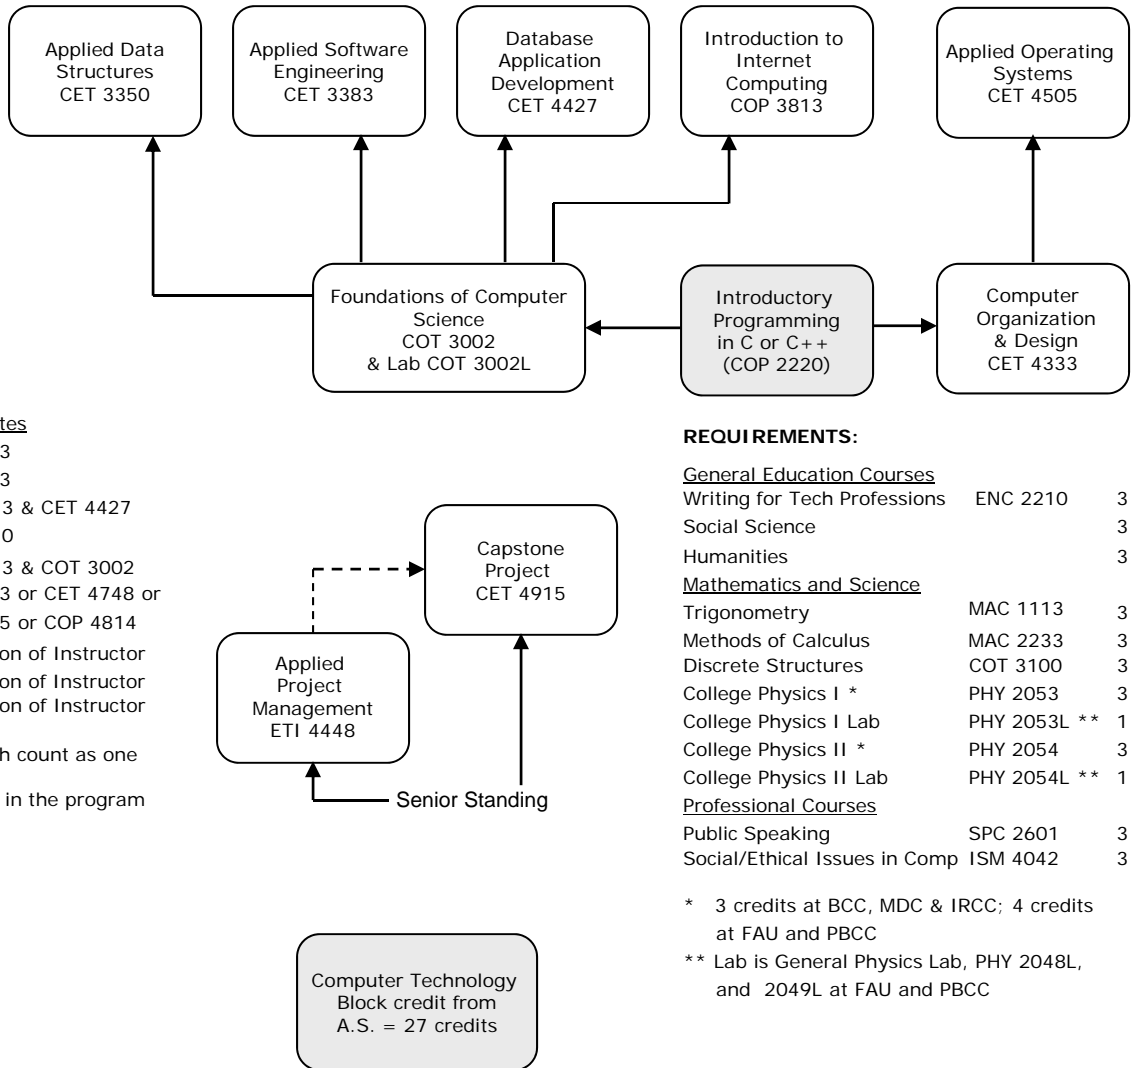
Applied Data Structures CET 3350

Applied Software Engineering CET 3383

Database Application Development CET 4427

Introduction to Internet Computing COP 3813

Applied Operating Systems CET 4505

Foundations of Computer Science COT 3002 & Lab COT 3002L

Introductory Programming in C or C++ (COP 2220)

Computer Organization & Design CET 4333

tes
3
3
3 & CET 4427
0
3 & COT 3002
3 or CET 4748 or
5 or COP 4814
on of Instructor
on of Instructor
on of Instructor

h count as one

in the program

Capstone Project CET 4915

Applied Project Management ETI 4448

Senior Standing

Computer Technology Block credit from A.S. = 27 credits

**REQUIREMENTS:**

| | | |
|---|---|---|
| General Education Courses | | |
| Writing for Tech Professions | ENC 2210 | 3 |
| Social Science | | 3 |
| Humanities | | 3 |
| Mathematics and Science | | |
| Trigonometry | MAC 1113 | 3 |
| Methods of Calculus | MAC 2233 | 3 |
| Discrete Structures | COT 3100 | 3 |
| College Physics I * | PHY 2053 | 3 |
| College Physics I Lab | PHY 2053L ** | 1 |
| College Physics II * | PHY 2054 | 3 |
| College Physics II Lab | PHY 2054L ** | 1 |
| Professional Courses | | |
| Public Speaking | SPC 2601 | 3 |
| Social/Ethical Issues in Comp | ISM 4042 | 3 |

* 3 credits at BCC, MDC & IRCC; 4 credits at FAU and PBCC

** Lab is General Physics Lab, PHY 2048L, and 2049L at FAU and PBCC